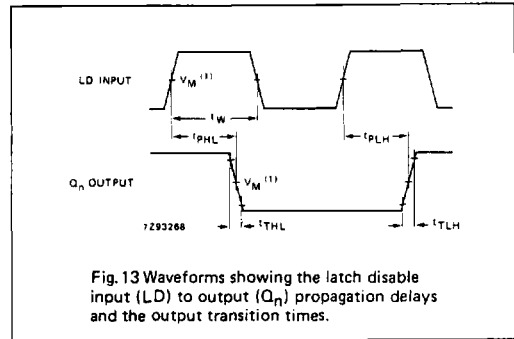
LD INPUT

$V_M$ $^{(1)}$

$t_W$

$t_{PHL}$

$t_{PLH}$

$Q_n$ OUTPUT

$V_M$ $^{(1)}$

7Z93268

$t_{THL}$

$t_{TLH}$

Fig. 13 Waveforms showing the latch disable input (LD) to output ($Q_n$) propagation delays and the output transition times.